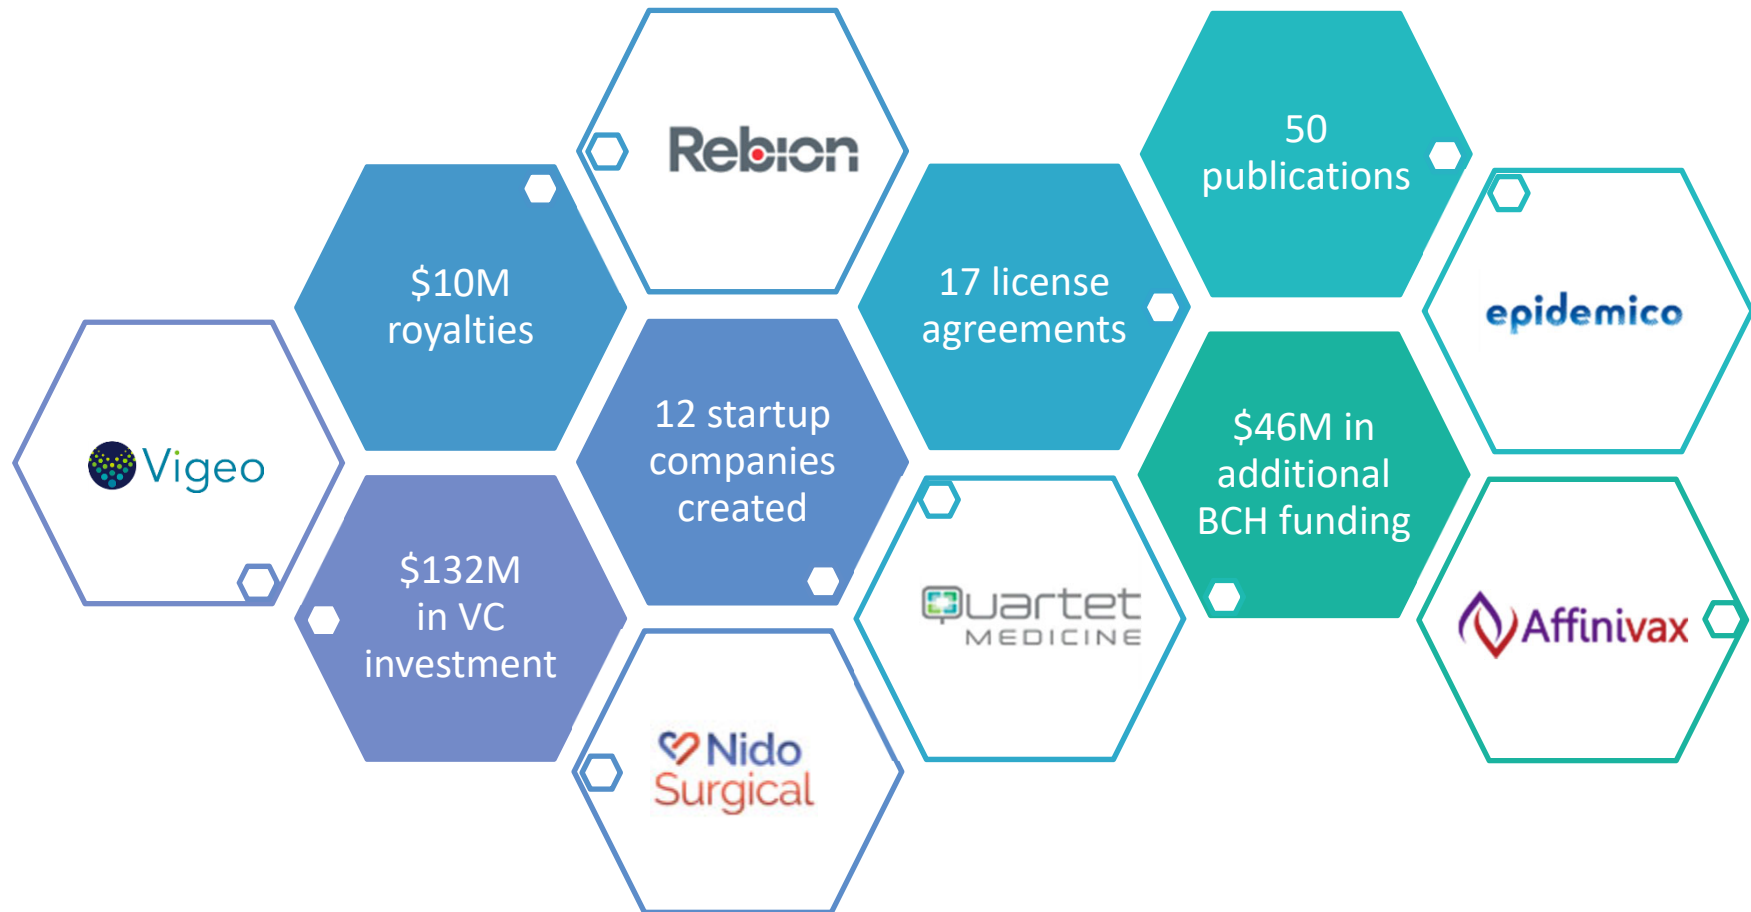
Rebion

50 publications

$10M royalties

17 license agreements

epidemico

Vigeo

12 startup companies created

$46M in additional BCH funding

$132M in VC investment

Quartet MEDICINE

Affinivax

Nido Surgical